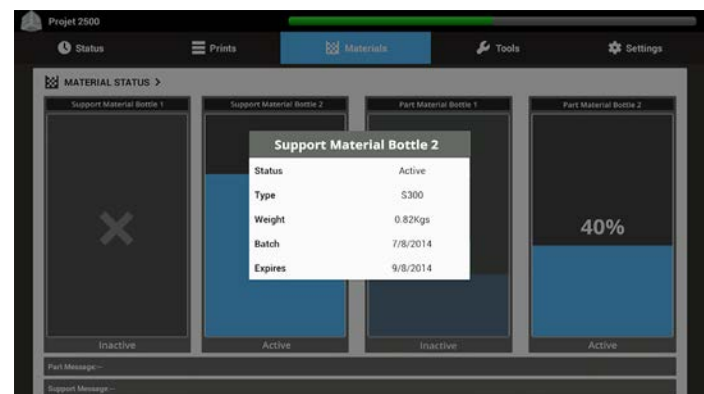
Projet 2500

Status | Prints | Materials | Tools | Settings

MATERIAL STATUS >

Support Material Bottle 1

Support Material Bottle 2

Part Material Bottle 1

Part Material Bottle 2

Support Material Bottle 2

| Status | Active |
|---|---|
| Type | S300 |
| Weight | 0.82Kgs |
| Batch | 7/8/2014 |
| Expires | 9/8/2014 |

40%

Inactive

Active

Inactive

Active

Part Message:--

Support Message:--